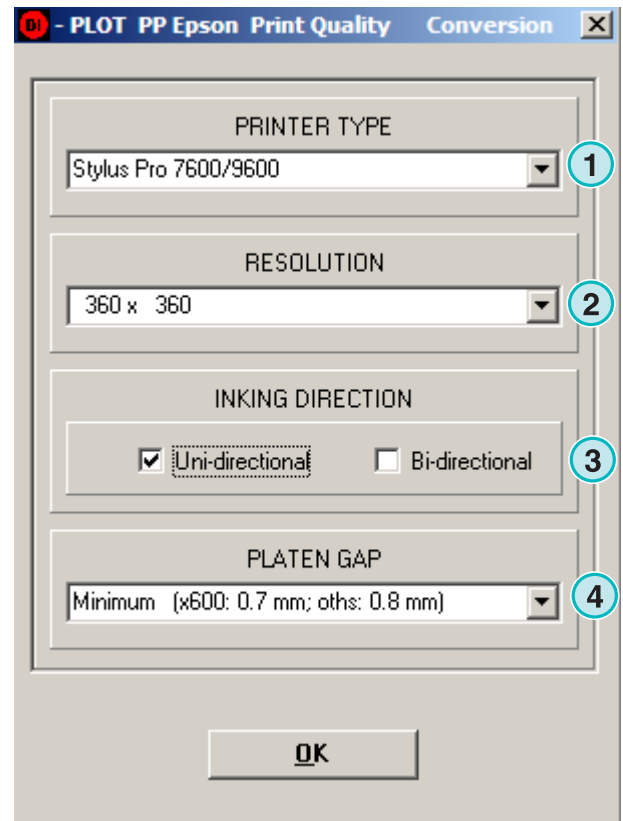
DI - PLOT PP Epson Print Quality Conversion ×

PRINTER TYPE

Stylus Pro 7600/9600

1

RESOLUTION

360 x 360

2

INKING DIRECTION

☑ Uni-directional ☐ Bi-directional

3

PLATEN GAP

Minimum (x600: 0.7 mm; oths: 0.8 mm)

4

OK